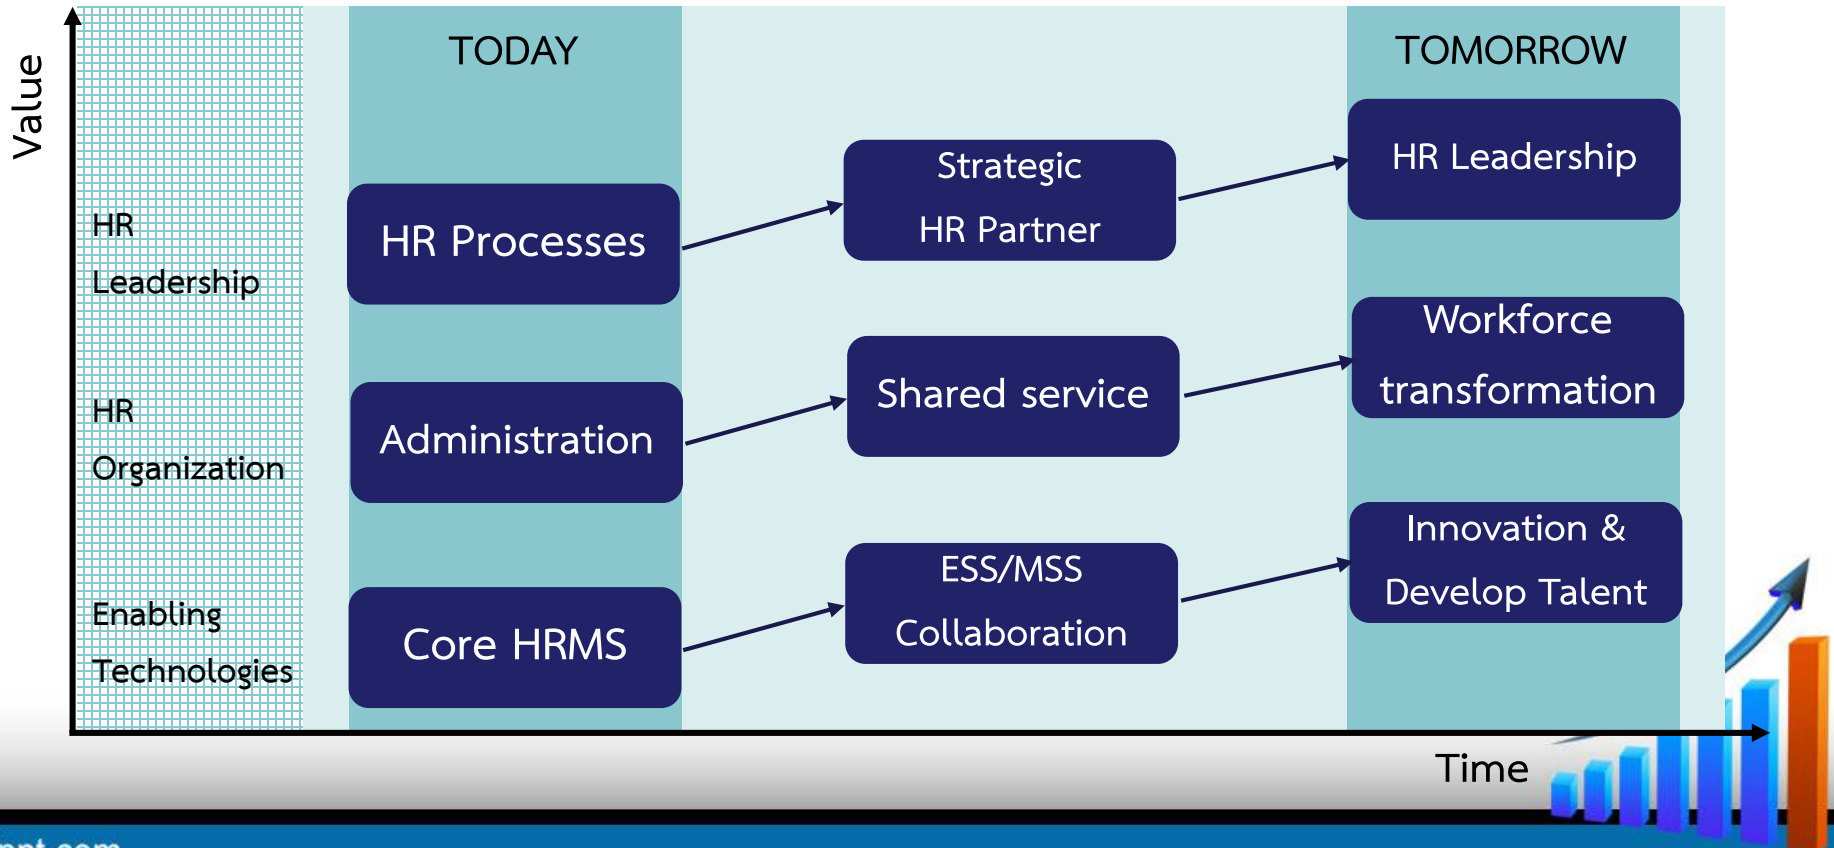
Value

TODAY

TOMORROW

HR Leadership

HR Organization

Enabling Technologies

HR Processes

Strategic HR Partner

HR Leadership

Administration

Shared service

Workforce transformation

Core HRMS

ESS/MSS Collaboration

Innovation & Develop Talent

Time

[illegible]